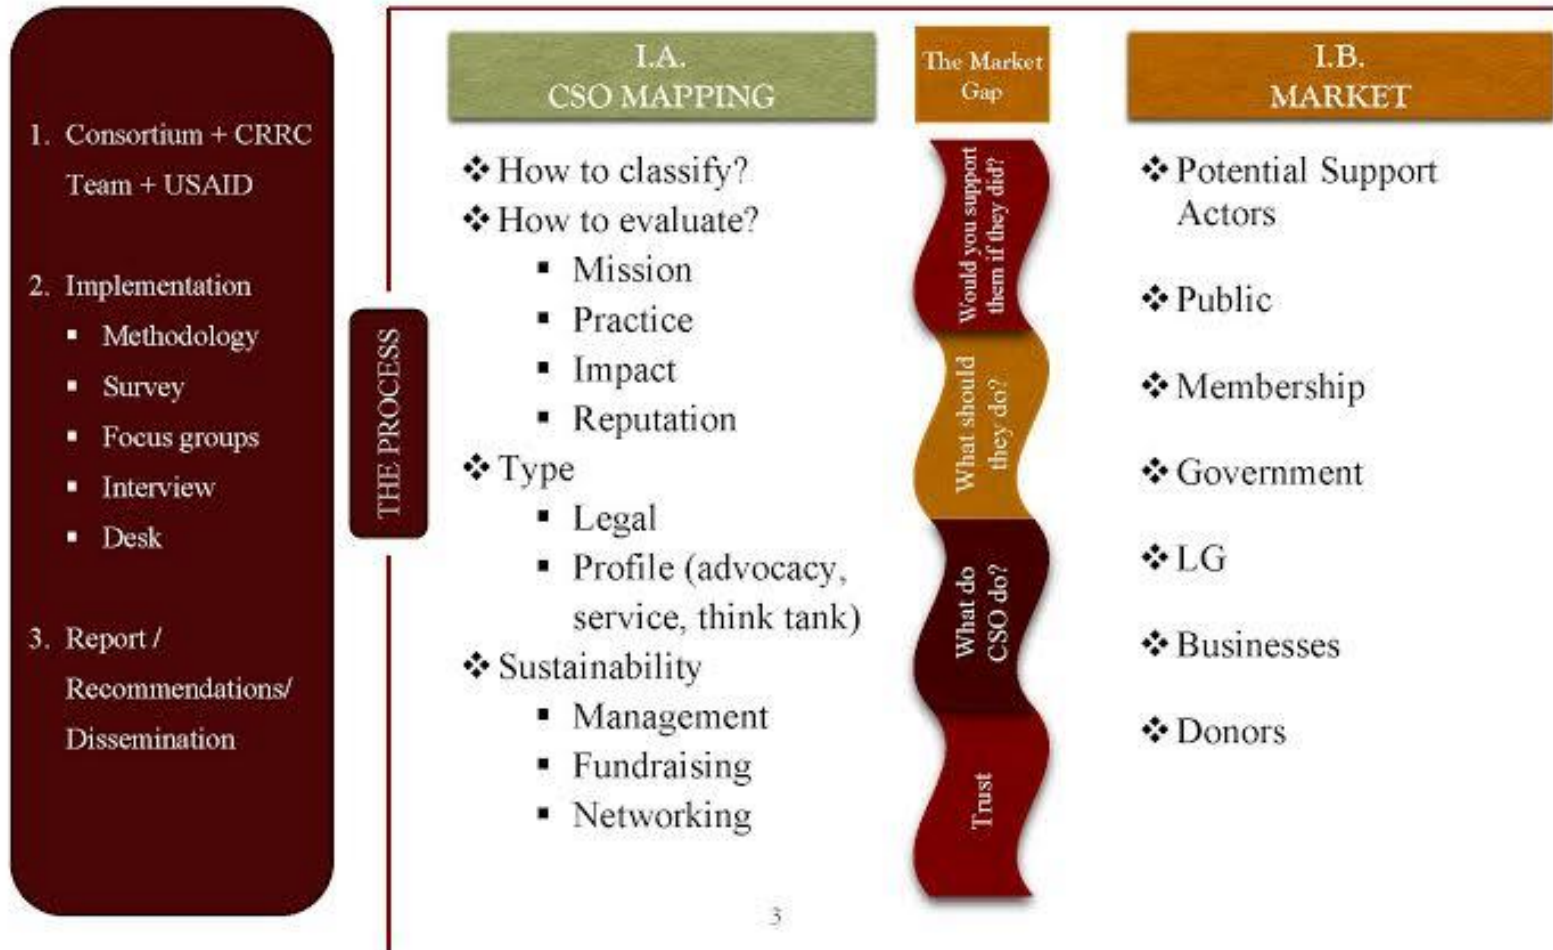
1. Consortium + CRRC Team + USAID

2. Implementation
- Methodology
- Survey
- Focus groups
- Interview
- Desk

3. Report / Recommendations/ Dissemination

THE PROCESS

I.A.
CSO MAPPING

❖ How to classify?
❖ How to evaluate?
- Mission
- Practice
- Impact
- Reputation
❖ Type
- Legal
- Profile (advocacy, service, think tank)
❖ Sustainability
- Management
- Fundraising
- Networking

The Market Gap

Would you support them if they did?

What should they do?

What do CSO do?

Trust

I.B.
MARKET

❖ Potential Support Actors

❖ Public

❖ Membership

❖ Government

❖ LG

❖ Businesses

❖ Donors

3